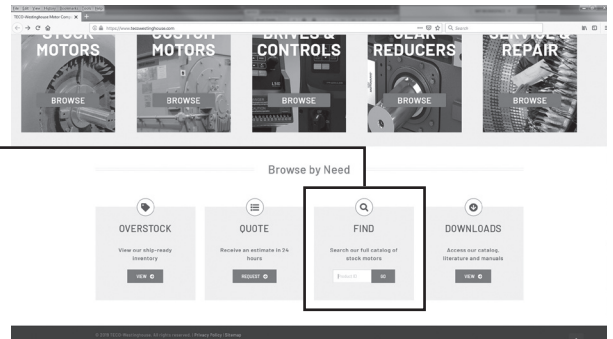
TECO-Westinghouse Motor Comp ×
https://www.tecowestinghouse.com
Search

STOCK MOTORS
BROWSE
CUSTOM MOTORS
BROWSE
DRIVES & CONTROLS
BROWSE
GEAR REDUCERS
BROWSE
SERVICE & REPAIR
BROWSE

Browse by Need

OVERSTOCK
View our ship-ready inventory
VIEW

QUOTE
Receive an estimate in 24 hours
REQUEST

FIND
Search our full catalog of stock motors
Product ID
GO

DOWNLOADS
Access our catalog, literature and manuals
VIEW

© 2018 TECO-Westinghouse. All rights reserved. | Privacy Policy | Sitemap